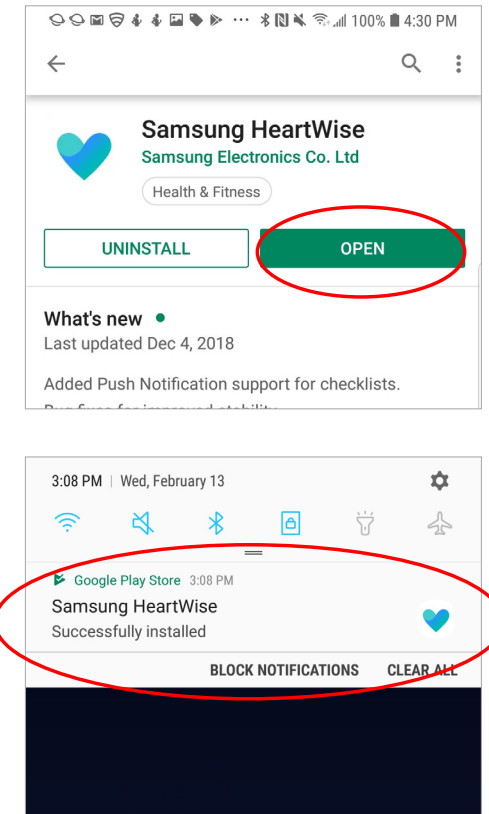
100% 4:30 PM

Samsung HeartWise
Samsung Electronics Co. Ltd
Health & Fitness

UNINSTALL
OPEN

What's new
Last updated Dec 4, 2018

Added Push Notification support for checklists.
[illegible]

3:08 PM | Wed, February 13

Google Play Store 3:08 PM
Samsung HeartWise
Successfully installed

BLOCK NOTIFICATIONS
CLEAR ALL